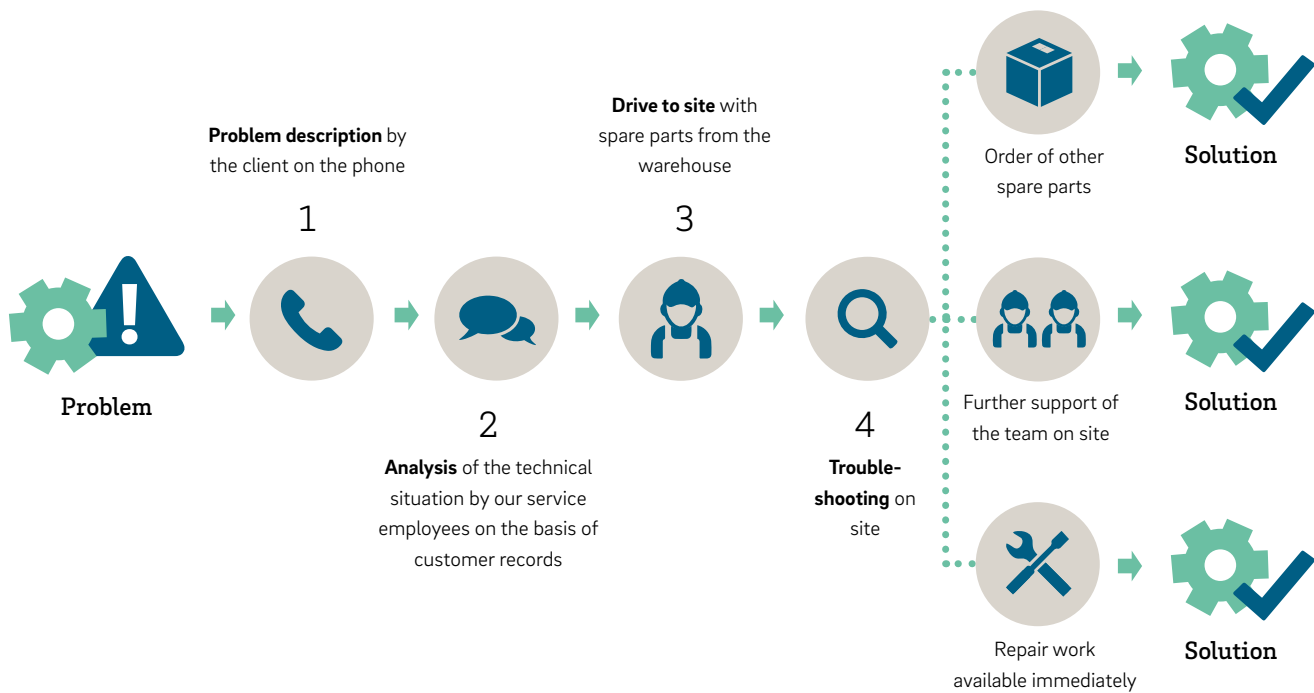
Problem

**Problem description** by the client on the phone

1

2

**Analysis** of the technical situation by our service employees on the basis of customer records

**Drive to site** with spare parts from the warehouse

3

4

**Trouble-shooting** on site

Order of other spare parts

Solution

Further support of the team on site

Solution

Repair work available immediately

Solution